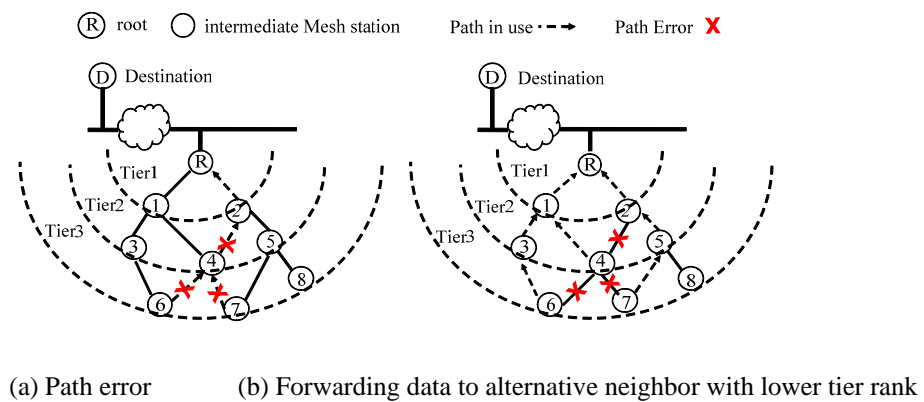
R root  intermediate Mesh station  Path in use  Path Error X

D Destination
Tier1
R
Tier2
1
2
Tier3
3
4
5
8
6
7

D Destination
Tier1
R
Tier2
1
2
Tier3
3
4
5
8
6
7

(a) Path error  (b) Forwarding data to alternative neighbor with lower tier rank